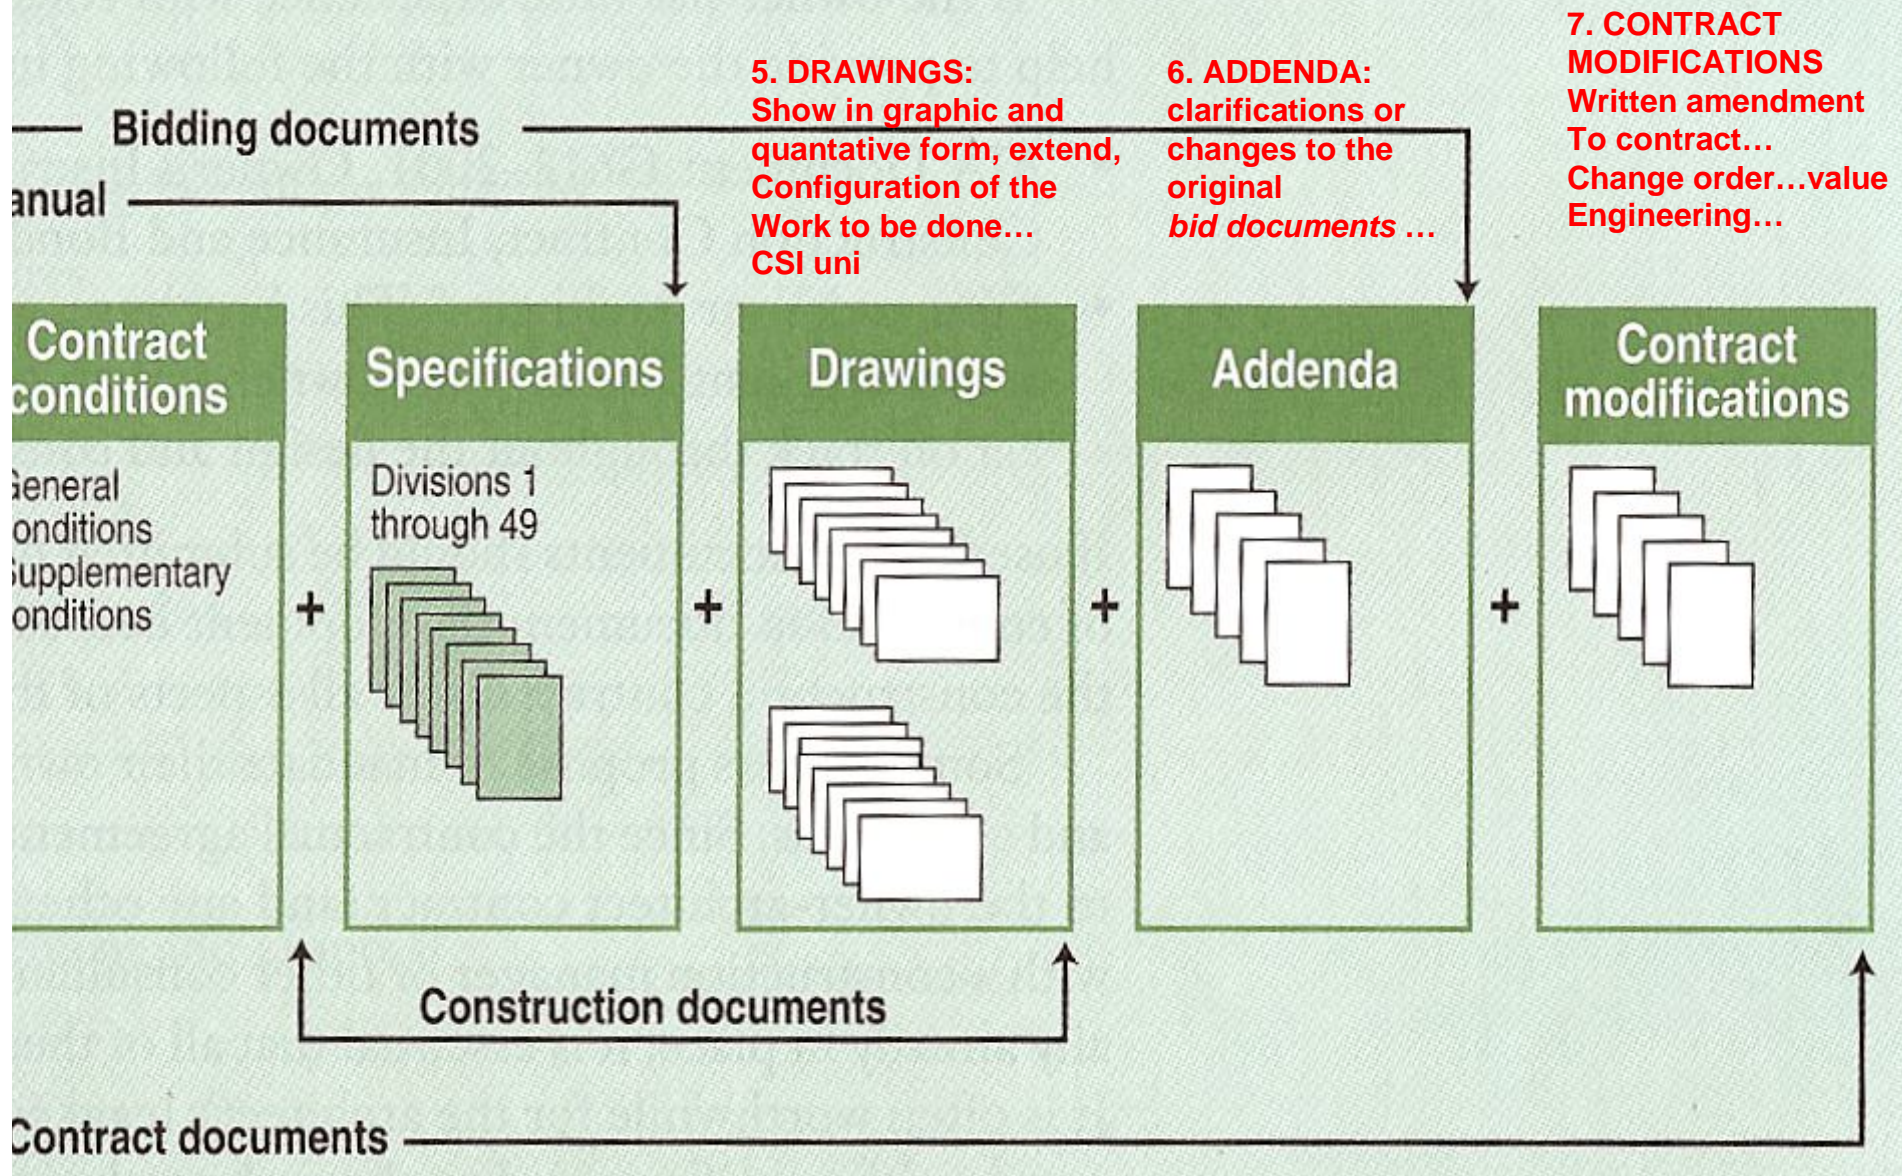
Bidding documents

anual

5. DRAWINGS:
Show in graphic and quantative form, extend, Configuration of the Work to be done…
CSI uni

6. ADDENDA:
clarifications or changes to the original *bid documents* …

7. CONTRACT MODIFICATIONS
Written amendment To contract…
Change order…value Engineering…

Contract conditions

General onditions
Supplementary onditions

+

Specifications

Divisions 1 through 49

+

Drawings

+

Addenda

+

Contract modifications

Construction documents

Contract documents